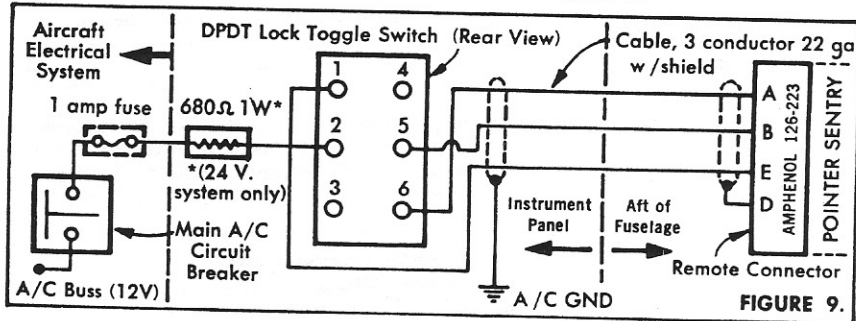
Aircraft Electrical System

DPDT Lock Toggle Switch (Rear View)

Cable, 3 conductor 22 ga w/shield

1 amp fuse

680Ω 1W*

*(24 V. system only)

1
2
3
4
5
6

A
B
E
D

AMPHENOL 126-223

POINTER SENTRY

Main A/C Circuit Breaker

Instrument Panel

Aft of Fuselage

Remote Connector

A/C Buss (12V)

A/C GND

FIGURE 9.